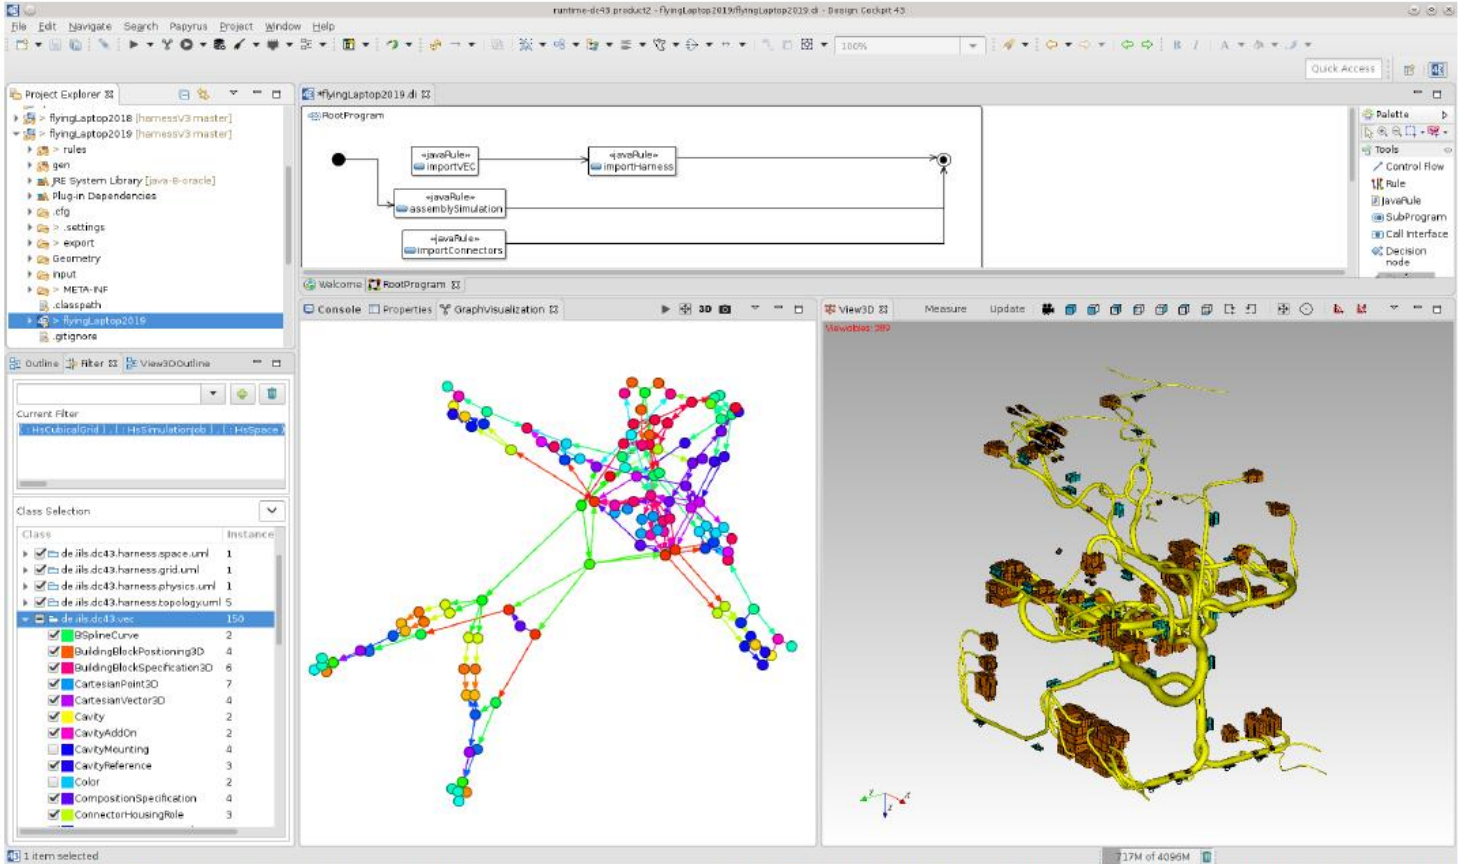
runtime-dc43.product2 - flyingLaptop2019/flyingLaptop2019.di - Design Cockpit 43

File Edit Navigate Search Papyrus Project Window Help

100%

Quick Access

Project Explorer

> flyingLaptop2018 [harnessV3 master]
> flyingLaptop2019 [harnessV3 master]
> rules
gen
JRE System Library [java-8-oracle]
Plug-in Dependencies
cfg
> .settings
> export
Geometry
input
> META-INF
.classpath
> flyingLaptop2019
.gitignore

*flyingLaptop2019.di

RootProgram

«javaRule» importVEC
«javaRule» importHarness
«javaRule» assemblySimulation
«javaRule» importConnectors

Palette
Tools
Control Flow
Rule
JavaRule
SubProgram
Call Interface
Decision node

Welcome RootProgram

Outline Filter View3DOutline

Current Filter
[ : HsCubicalGrid ] , [ : HsSimulationJob ] , [ : HsSpace ]

Class Selection

| Class | Instance |
|---|---|
| de.iils.dc43.harness.space.uml | 1 |
| de.iils.dc43.harness.grid.uml | 1 |
| de.iils.dc43.harness.physics.uml | 1 |
| de.iils.dc43.harness.topology.uml | 5 |
| de.iils.dc43.vec | 150 |
| BSplineCurve | 2 |
| BuildingBlockPositioning3D | 4 |
| BuildingBlockSpecification3D | 6 |
| CartesianPoint3D | 7 |
| CartesianVector3D | 4 |
| Cavity | 2 |
| CavityAddOn | 2 |
| CavityMounting | 4 |
| CavityReference | 3 |
| Color | 2 |
| CompositionSpecification | 4 |
| ConnectorHousingRole | 3 |

Console Properties GraphVisualization

3D

View3D

Measure Update

Viewables: 389

1 item selected

717M of 4096M